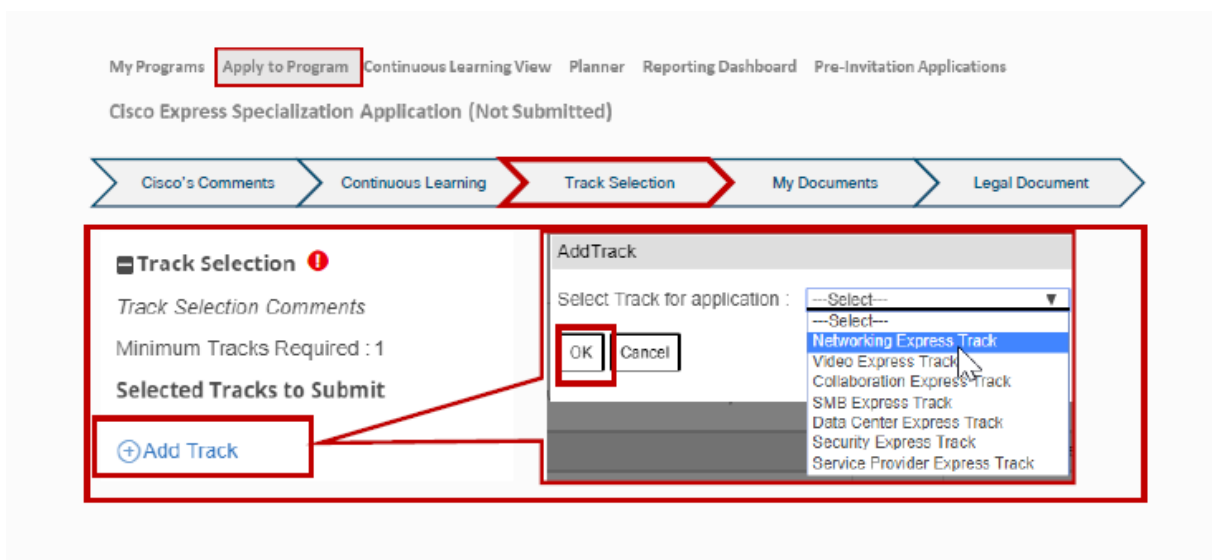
My Programs Apply to Program Continuous Learning View Planner Reporting Dashboard Pre-Invitation Applications

Cisco Express Specialization Application (Not Submitted)

Cisco's Comments | Continuous Learning | Track Selection | My Documents | Legal Document

Track Selection

Track Selection Comments

Minimum Tracks Required : 1

Selected Tracks to Submit

Add Track

AddTrack

Select Track for application : ---Select---

---Select---
Networking Express Track
Video Express Track
Collaboration Express Track
SMB Express Track
Data Center Express Track
Security Express Track
Service Provider Express Track

OK Cancel